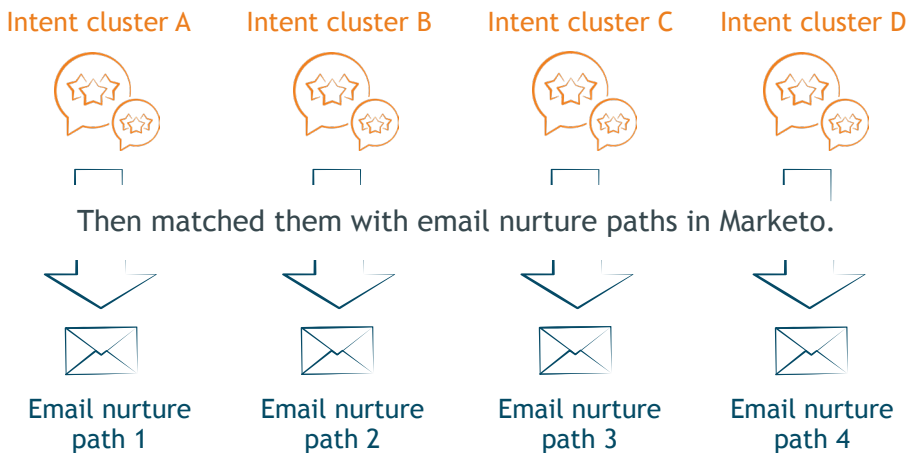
Intent cluster A
Intent cluster B
Intent cluster C
Intent cluster D

Then matched them with email nurture paths in Marketo.

Email nurture path 1
Email nurture path 2
Email nurture path 3
Email nurture path 4